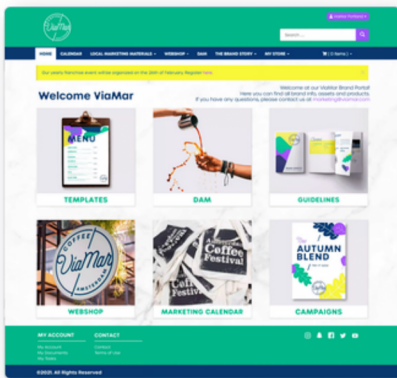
ViaMar

Search ...

HOME CALENDAR LOCAL MARKETING MATERIALS WEBSHOP DAM THE BRAND STORY MY STORE (0 items)

Our yearly franchise event will be organized on the 26th of February. Register here.

Welcome ViaMar

Welcome at our ViaMar Brand Portal! Here you can find all brand info, assets and products. If you have any questions, please contact us at marketing@viamar.com

MENU

TEMPLATES

DAM

GUIDELINES

COFFEE ViaMar AMSTERDAM

WEBSHOP

Coffee Festival

MARKETING CALENDAR

AUTUMN BLEND

CAMPAIGNS

MY ACCOUNT
My Account
My Documents
My Rules

CONTACT
Contact
Terms of Use

©2021. All Rights Reserved